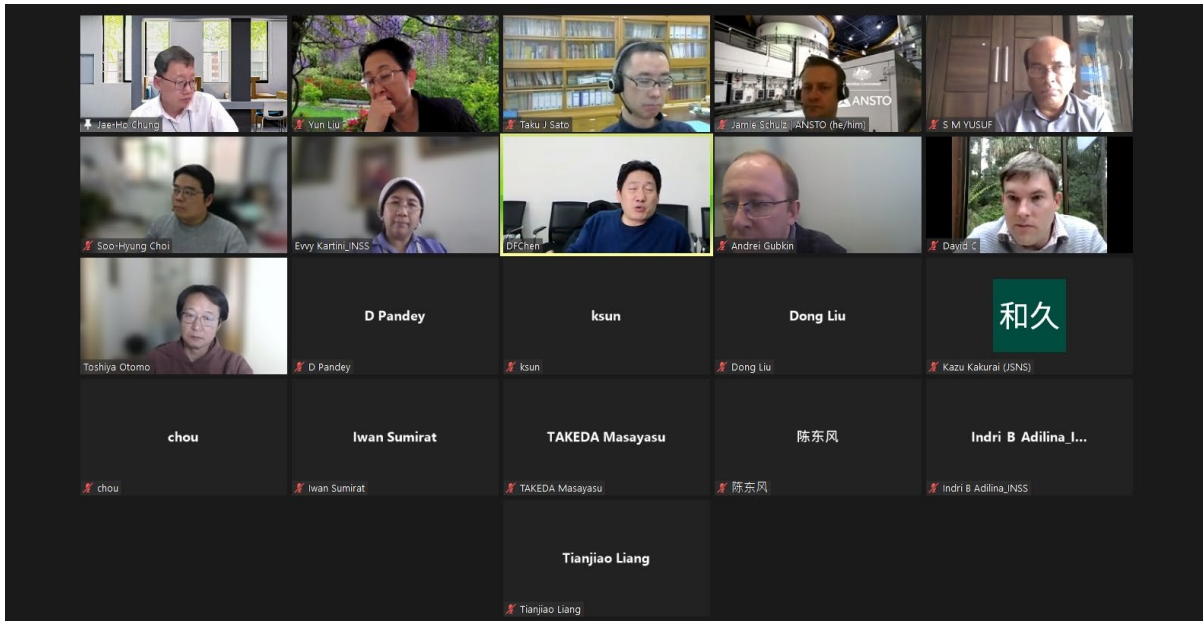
Jae-Ho Chung

Yun Liu

Taku J Sato

ANSTO

Jamie Schulz | ANSTO (he/him)

S M YUSUF

Soo-Hyung Choi

Evvy Kartini_INSS

DFChen

Andrei Gubkin

David C

Toshiya Otomo

D Pandey

D Pandey

ksun

ksun

Dong Liu

Dong Liu

和久

Kazu Kakurai (JSNS)

chou

chou

Iwan Sumirat

Iwan Sumirat

TAKEDA Masayasu

TAKEDA Masayasu

陈东风

陈东风

Indri B Adilina_I...

Indri B Adilina_INSS

Tianjiao Liang

Tianjiao Liang